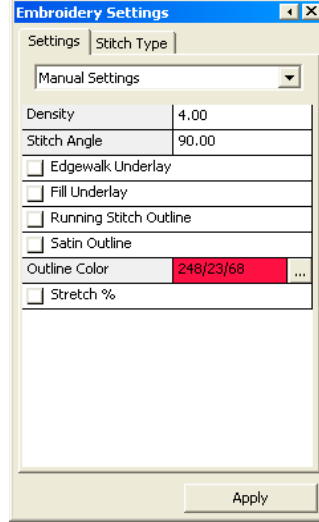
Embroidery Settings

Settings | Stitch Type

Manual Settings

| Density | 4.00 |
|---|---|
| Stitch Angle | 90.00 |
| Edgewalk Underlay | |
| Fill Underlay | |
| Running Stitch Outline | |
| Satin Outline | |
| Outline Color | 248/23/68 ... |
| Stretch % | |

Apply